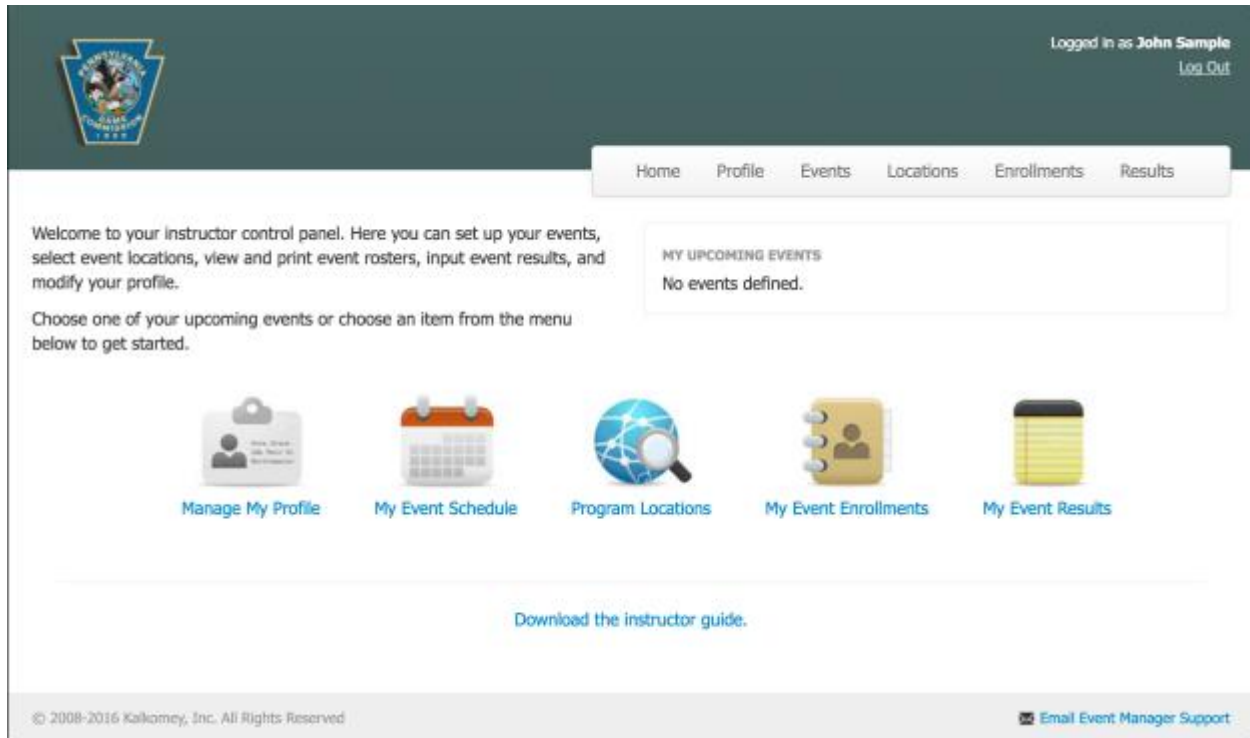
PENNSYLVANIA GAME COMMISSION 1895

Logged in as **John Sample**
Log Out

Home Profile Events Locations Enrollments Results

Welcome to your instructor control panel. Here you can set up your events, select event locations, view and print event rosters, input event results, and modify your profile.

Choose one of your upcoming events or choose an item from the menu below to get started.

MY UPCOMING EVENTS
No events defined.

Manage My Profile My Event Schedule Program Locations My Event Enrollments My Event Results

Download the instructor guide.

© 2008-2016 Kalkomey, Inc. All Rights Reserved

Email Event Manager Support